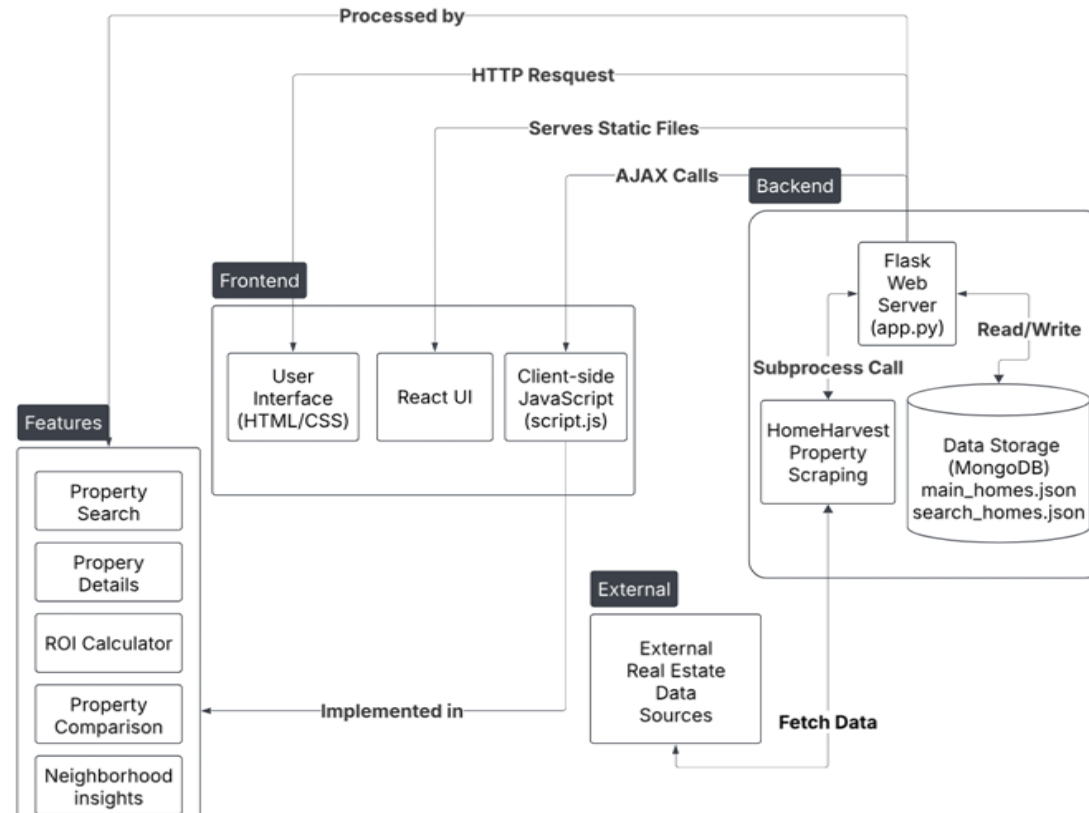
Processed by

HTTP Resquest

Serves Static Files

AJAX Calls

Backend

Flask Web Server (app.py)

Read/Write

Subprocess Call

HomeHarvest Property Scraping

Data Storage (MongoDB) main_homes.json search_homes.json

Frontend

User Interface (HTML/CSS)

React UI

Client-side JavaScript (script.js)

Features

Property Search

Propery Details

ROI Calculator

Property Comparison

Neighborhood insights

External

External Real Estate Data Sources

Implemented in

Fetch Data